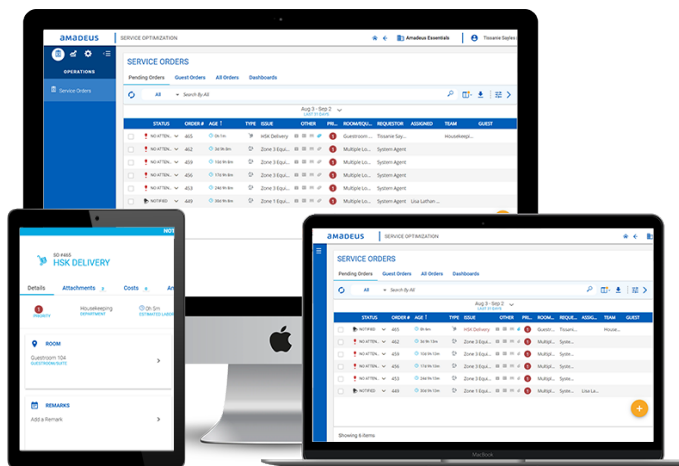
amadeus | SERVICE OPTIMIZATION

Amadeus Essentials

Tissane Sayles

OPERATIONS

Service Orders

SERVICE ORDERS

Pending Orders | Guest Orders | All Orders | Dashboards

All

Search By All

Aug 3 - Sep 2

LAST 30 DAYS

| | STATUS | ORDER # | AGE | TYPE | ISSUE | OTHER | PRI... | ROOM/EQU... | REQUESTOR | ASSIGNED | TEAM | GUEST |
|---|---|---|---|---|---|---|---|---|---|---|---|---|
| | NO ATTEN... | 465 | 0h 1m | | HSK Delivery | | | Guestroom... | Tissane Say... | | Housekeepi... | |
| | NO ATTEN... | 462 | 3d 9h 8m | | Zone 3 Equi... | | | Multiple Lo... | System Agent | | | |
| | NO ATTEN... | 459 | 10d 9h 8m | | Zone 3 Equi... | | | Multiple Lo... | System Agent | | | |
| | NO ATTEN... | 456 | 17d 9h 8m | | Zone 3 Equi... | | | Multiple Lo... | System Agent | | | |
| | NO ATTEN... | 452 | 24d 9h 8m | | Zone 3 Equi... | | | Multiple Lo... | System Agent | | | |
| | NOTIFIED | 449 | 30d 9h 8m | | Zone 1 Equi... | | | Multiple Lo... | System Agent | Lisa Lathan... | | |

SO #465

HSK DELIVERY

Details | Attachments | Costs | A

PRIORITY | Housekeeping DEPARTMENT | 0h 5m ESTIMATED LABOR

ROOM

Guestroom 104

GUESTROOM/SUITE

REMARKS

Add a Remark

amadeus | SERVICE OPTIMIZATION

SERVICE ORDERS

Pending Orders | Guest Orders | All Orders | Dashboards

All

Search By All

Aug 3 - Sep 2

LAST 30 DAYS

| | STATUS | ORDER # | AGE | TYPE | ISSUE | OTHER | PRI... | ROOM/... | REQUE... | ASSIG... | TEAM | GUEST |
|---|---|---|---|---|---|---|---|---|---|---|---|---|
| | NOTIFIED | 465 | 0h 4m | | HSK Delivery | | | Guestr... | Tissan... | | House... | |
| | NO ATTEN... | 462 | 3d 9h 8m | | Zone 3 Equi... | | | Multipl... | Syste... | | | |
| | NO ATTEN... | 459 | 10d 9h 8m | | Zone 3 Equi... | | | Multipl... | Syste... | | | |
| | NO ATTEN... | 456 | 17d 9h 8m | | Zone 3 Equi... | | | Multipl... | Syste... | | | |
| | NO ATTEN... | 452 | 24d 9h 8m | | Zone 3 Equi... | | | Multipl... | Syste... | | | |
| | NOTIFIED | 449 | 30d 9h 8m | | Zone 1 Equi... | | | Multipl... | Syste... | Lisa La... | | |

Showing 6 items

MacBook